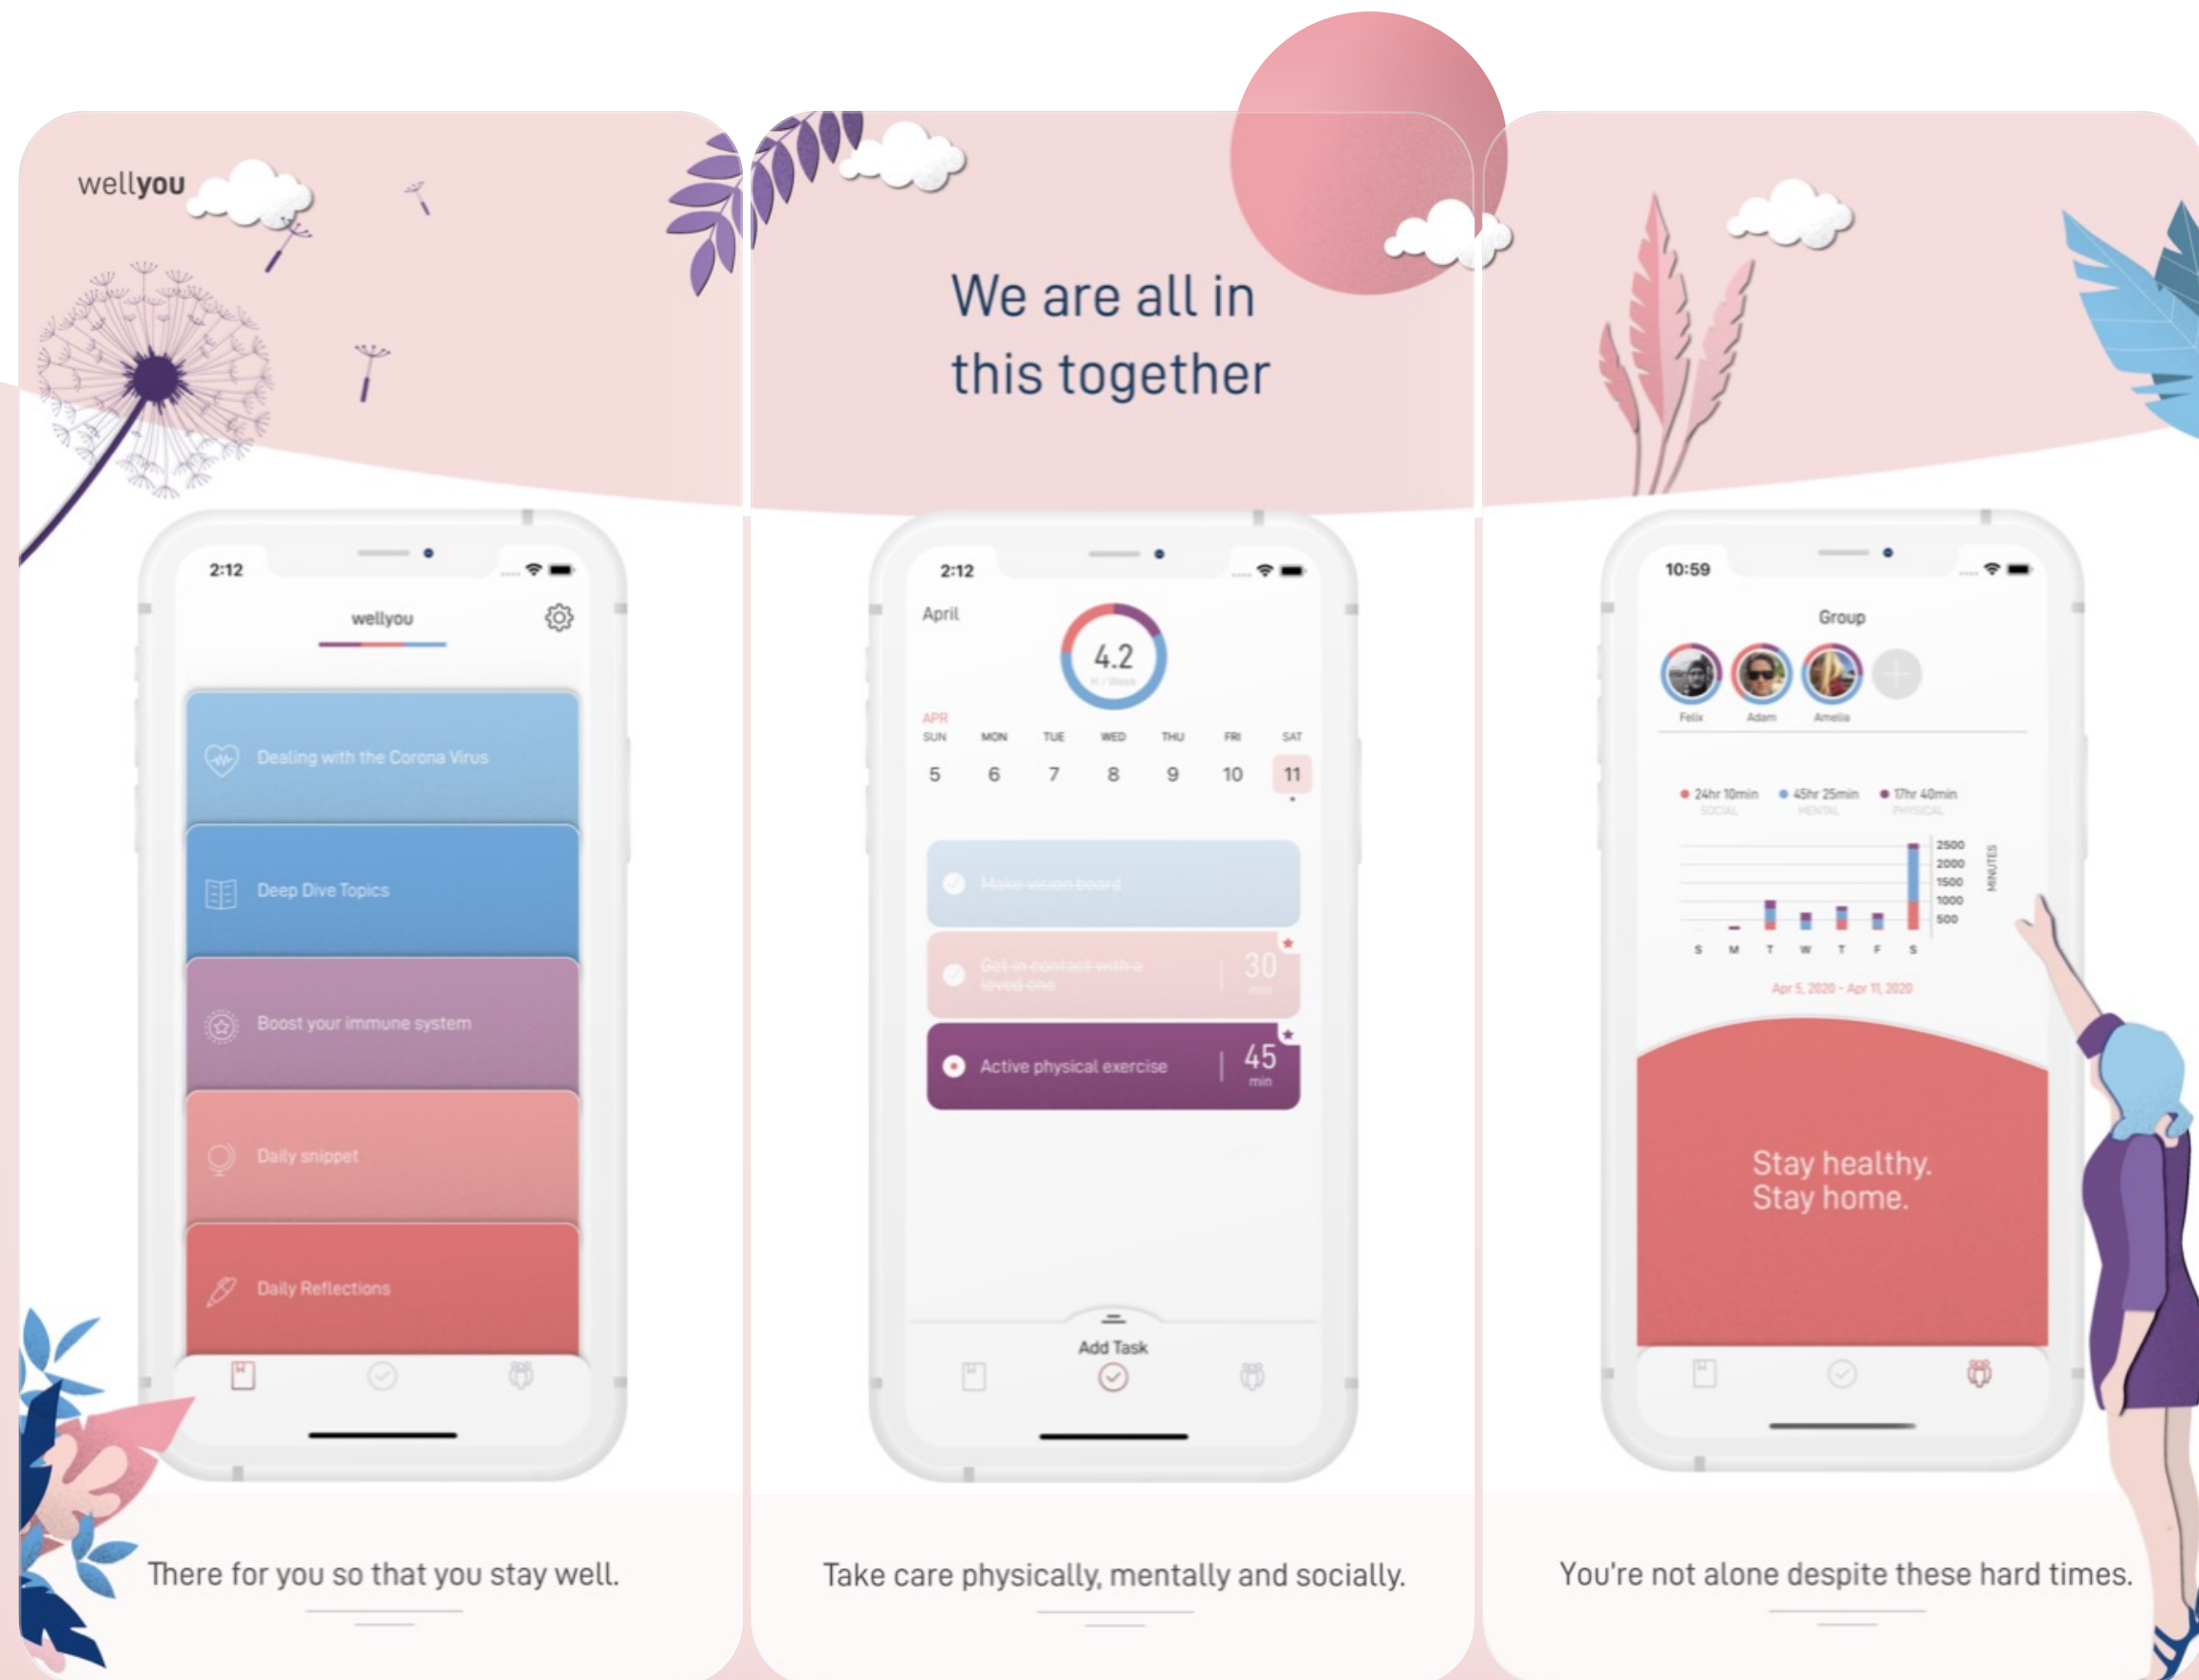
wellyou

2:12

wellyou

Dealing with the Corona Virus

Deep Dive Topics

Boost your immune system

Daily snippet

Daily Reflections

There for you so that you stay well.

We are all in this together

2:12

April

4.2

APR

| SUN | MON | TUE | WED | THU | FRI | SAT |
|---|---|---|---|---|---|---|
| 5 | 6 | 7 | 8 | 9 | 10 | 11 |

Make vision board

Get in contact with a loved one | 30 min

Active physical exercise | 45 min

Add Task

Take care physically, mentally and socially.

10:59

Group

Felix Adam Amelia

24hr 10min SOCIAL 45hr 25min MENTAL 17hr 40min PHYSICAL

2500 2000 1500 1000 500 MINUTES

S M T W T F S

Apr 5, 2020 - Apr 11, 2020

Stay healthy.
Stay home.

You're not alone despite these hard times.